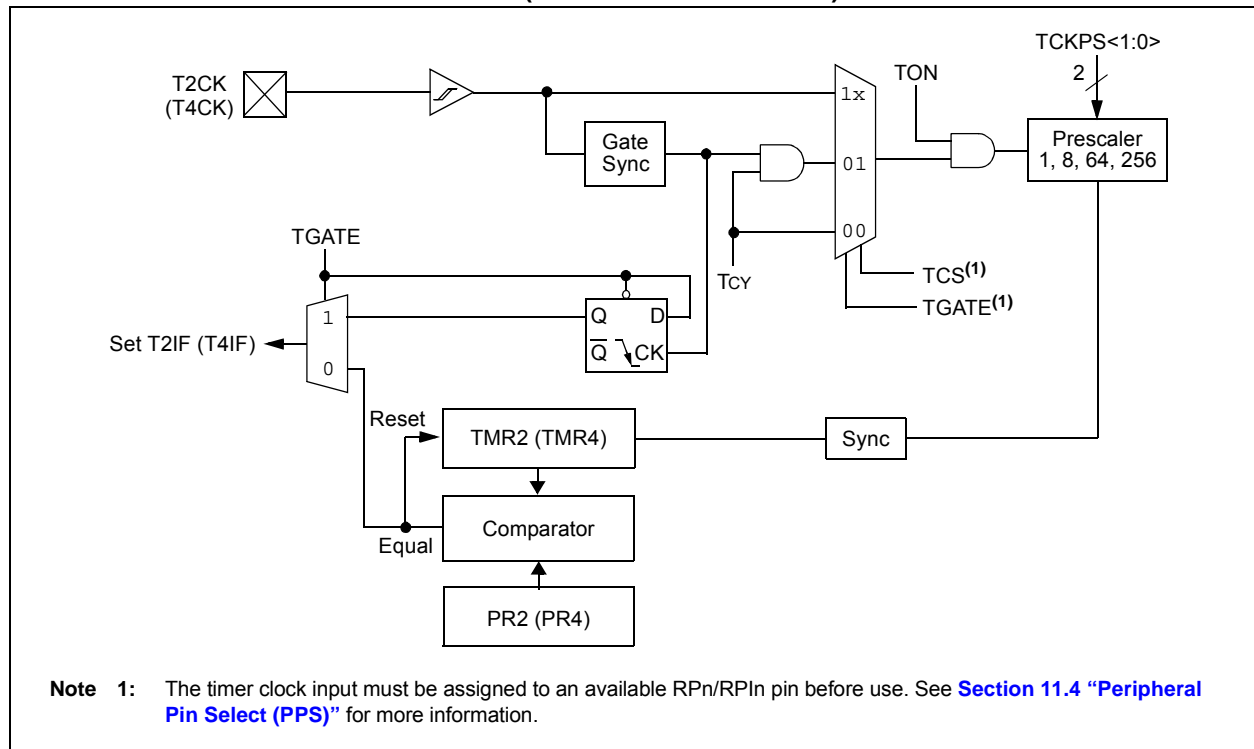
TCKPS<1:0>

2

T2CK
(T4CK)

TON

1x

Prescaler
1, 8, 64, 256

Gate
Sync

01

00

TGATE

TCY

TCS$^{(1)}$

TGATE$^{(1)}$

1

Q

D

Set T2IF (T4IF)

$\overline{Q}$

CK

0

Reset

TMR2 (TMR4)

Sync

Comparator

Equal

PR2 (PR4)

Note 1: The timer clock input must be assigned to an available RPn/RPIn pin before use. See Section 11.4 "Peripheral Pin Select (PPS)" for more information.